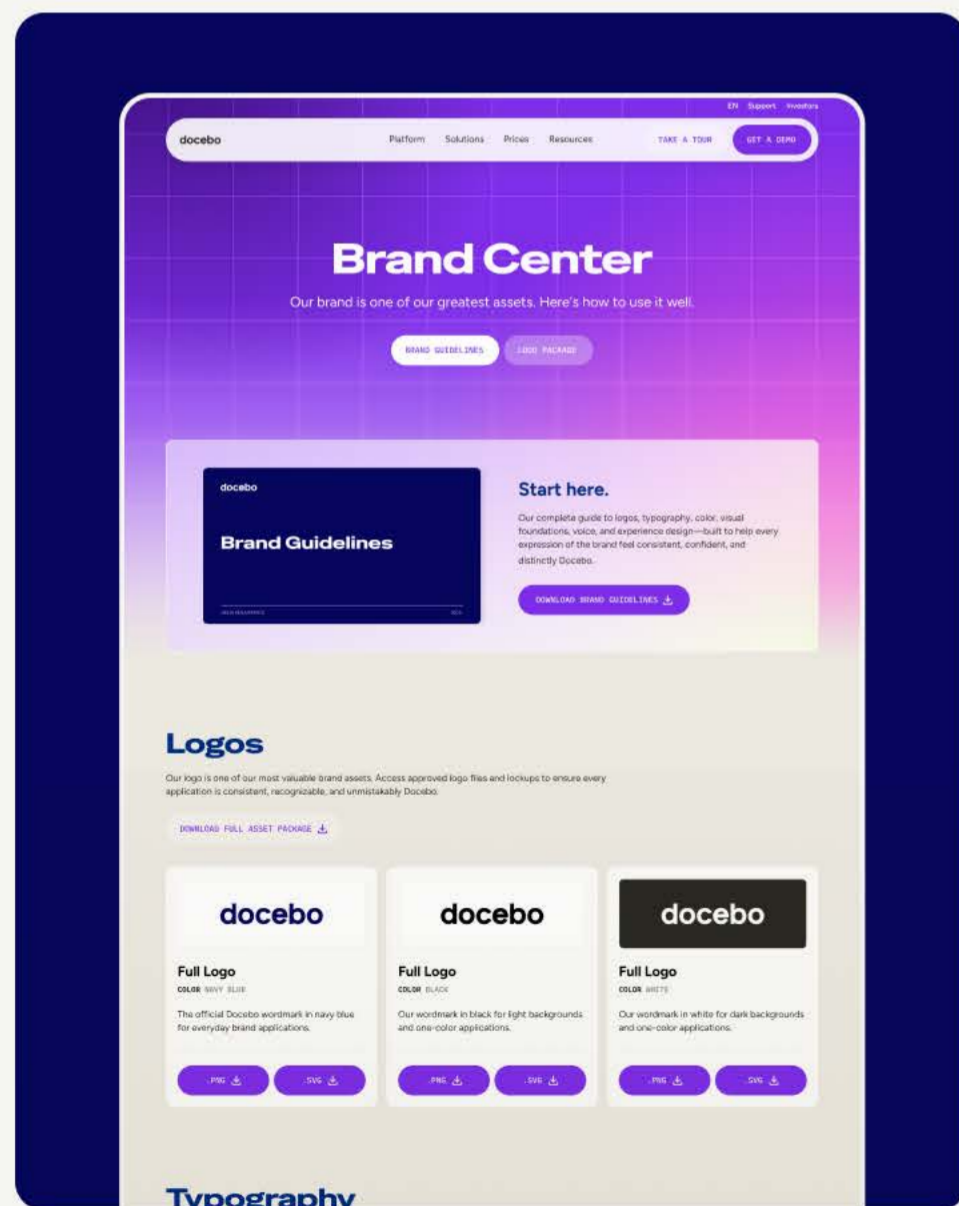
EN Support Investors

docebo

Platform Solutions Prices Resources

TAKE A TOUR

GET A DEMO

Brand Center

Our brand is one of our greatest assets. Here's how to use it well.

BRAND GUIDELINES

LOGO PACKAGE

docebo

Brand Guidelines

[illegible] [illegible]

Start here.

Our complete guide to logos, typography, color, visual foundations, voice, and experience design—built to help every expression of the brand feel consistent, confident, and distinctly Docebo.

DOWNLOAD BRAND GUIDELINES

Logos

Our logo is one of our most valuable brand assets. Access approved logo files and lockups to ensure every application is consistent, recognizable, and unmistakably Docebo.

DOWNLOAD FULL ASSET PACKAGE

docebo

Full Logo

COLOR NAVY BLUE

The official Docebo wordmark in navy blue for everyday brand applications.

.PNG

.SVG

docebo

Full Logo

COLOR BLACK

Our wordmark in black for light backgrounds and one-color applications.

.PNG

.SVG

docebo

Full Logo

COLOR WHITE

Our wordmark in white for dark backgrounds and one-color applications.

.PNG

.SVG

Typography